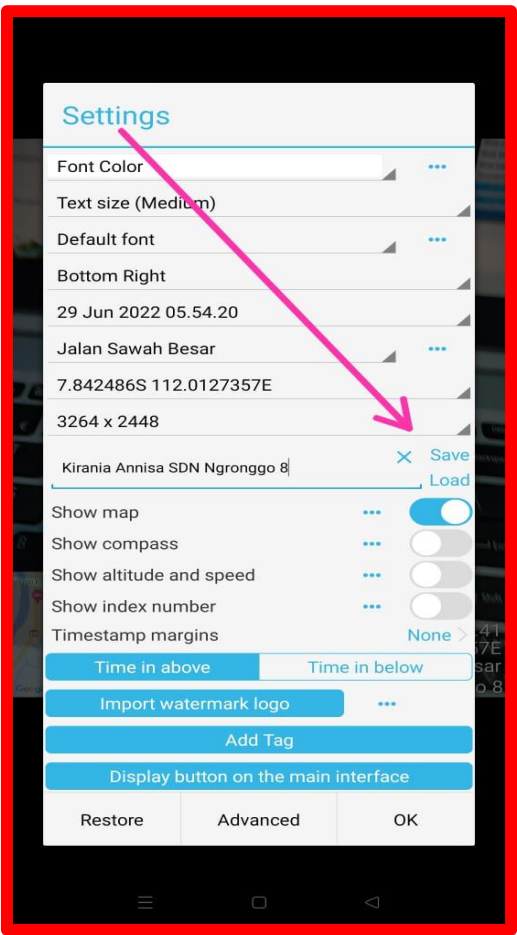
Settings

Font Color ...

Text size (Medium)

Default font ...

Bottom Right

29 Jun 2022 05.54.20

Jalan Sawah Besar ...

7.842486S 112.0127357E

3264 x 2448

Kirania Annisa SDN Ngronggo 8 × Save Load

Show map ...

Show compass ...

Show altitude and speed ...

Show index number ...

Timestamp margins None

Time in above | Time in below

Import watermark logo ...

Add Tag

Display button on the main interface

Restore | Advanced | OK